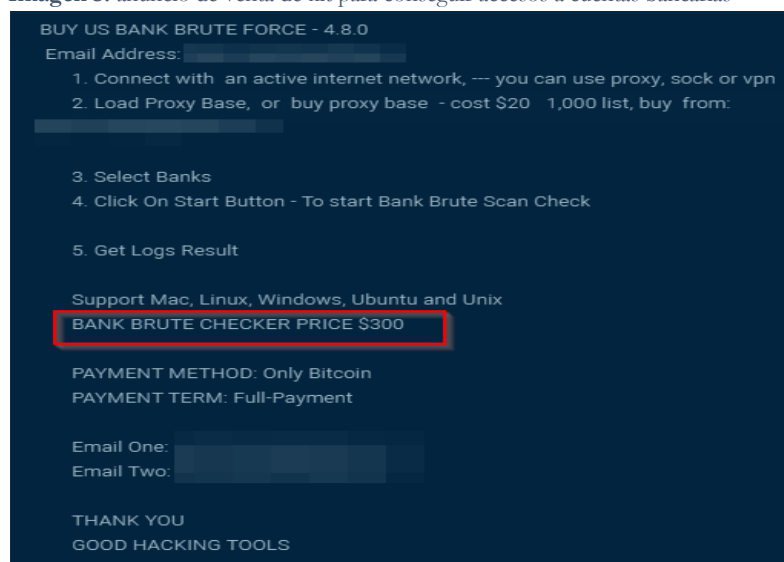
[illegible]

BUY US BANK BRUTE FORCE - 4.8.0
Email Address: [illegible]

1. Connect with an active internet network, --- you can use proxy, sock or vpn
2. Load Proxy Base, or buy proxy base - cost $20 1,000 list, buy from: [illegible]

3. Select Banks
4. Click On Start Button - To start Bank Brute Scan Check

5. Get Logs Result

Support Mac, Linux, Windows, Ubuntu and Unix
BANK BRUTE CHECKER PRICE $300

PAYMENT METHOD: Only Bitcoin
PAYMENT TERM: Full-Payment

Email One: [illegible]
Email Two: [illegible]

THANK YOU
GOOD HACKING TOOLS